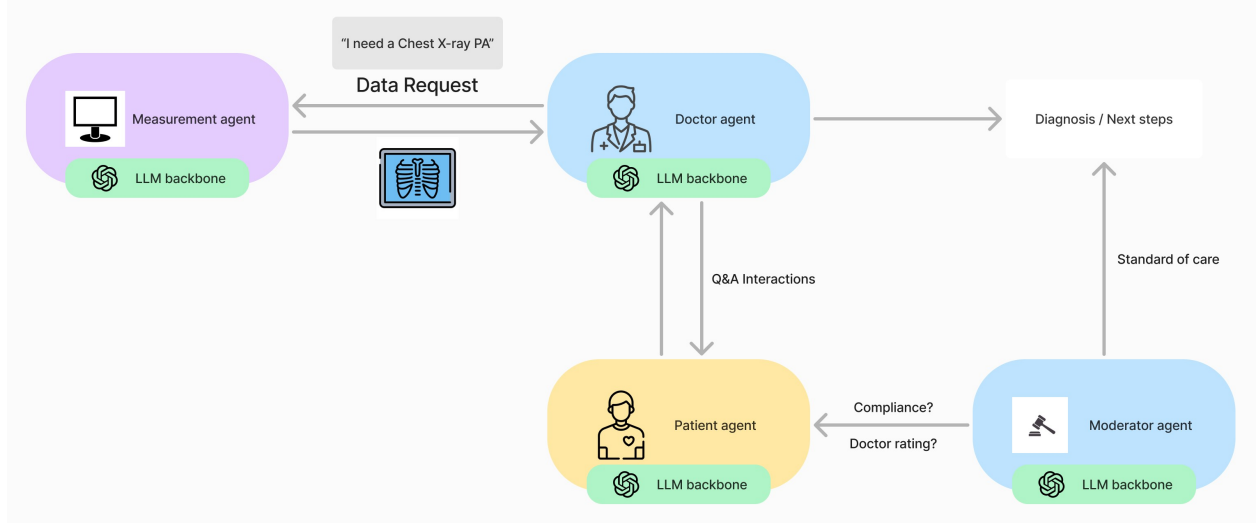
"I need a Chest X-ray PA"

Data Request

Measurement agent

LLM backbone

Doctor agent

LLM backbone

Diagnosis / Next steps

Q&A Interactions

Standard of care

Patient agent

LLM backbone

Compliance?

Doctor rating?

Moderator agent

LLM backbone